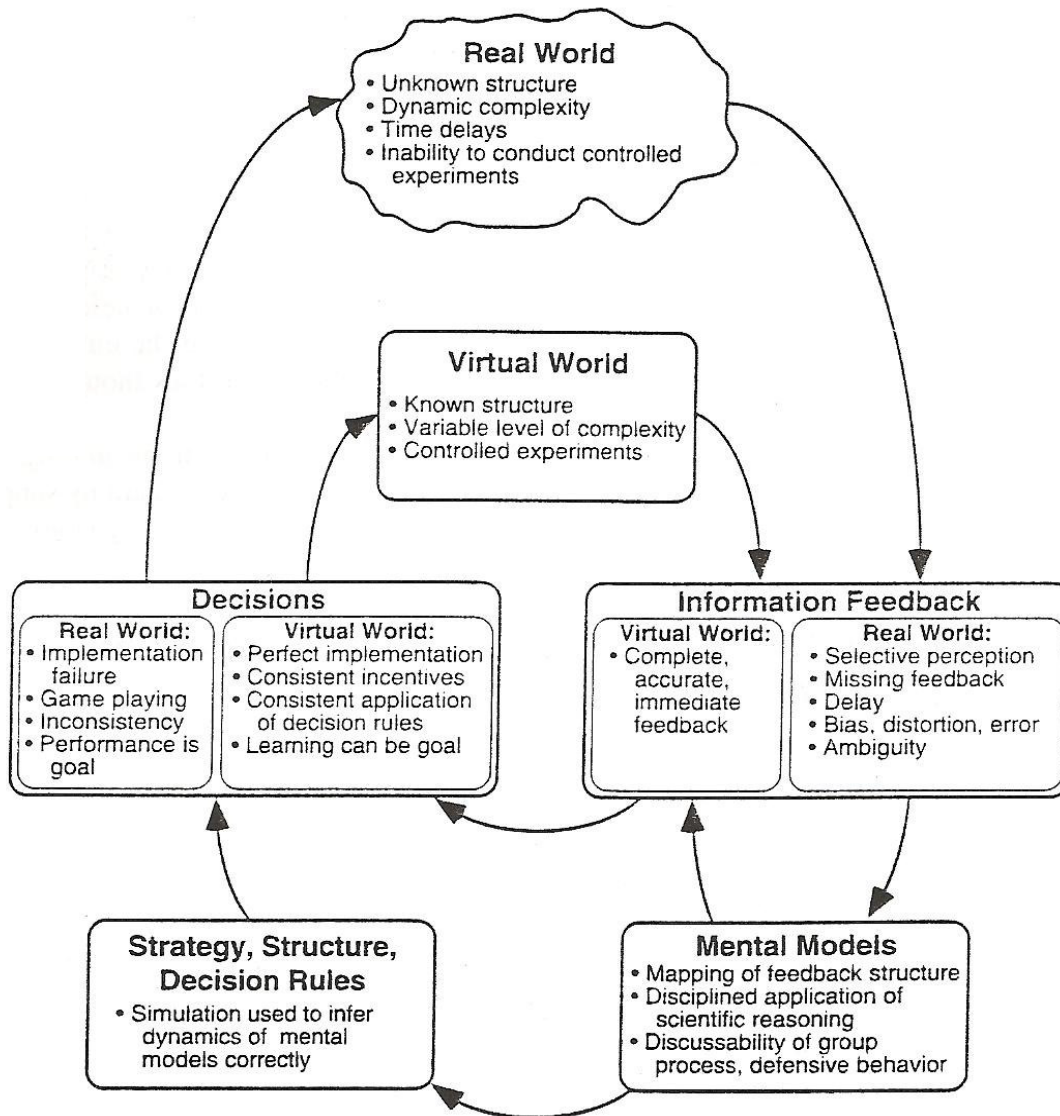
Real World
• Unknown structure
• Dynamic complexity
• Time delays
• Inability to conduct controlled experiments

Virtual World
• Known structure
• Variable level of complexity
• Controlled experiments

Decisions
Real World:
• Implementation failure
• Game playing
• Inconsistency
• Performance is goal

Virtual World:
• Perfect implementation
• Consistent incentives
• Consistent application of decision rules
• Learning can be goal

Information Feedback
Virtual World:
• Complete, accurate, immediate feedback

Real World:
• Selective perception
• Missing feedback
• Delay
• Bias, distortion, error
• Ambiguity

Strategy, Structure, Decision Rules
• Simulation used to infer dynamics of mental models correctly

Mental Models
• Mapping of feedback structure
• Disciplined application of scientific reasoning
• Discussability of group process, defensive behavior